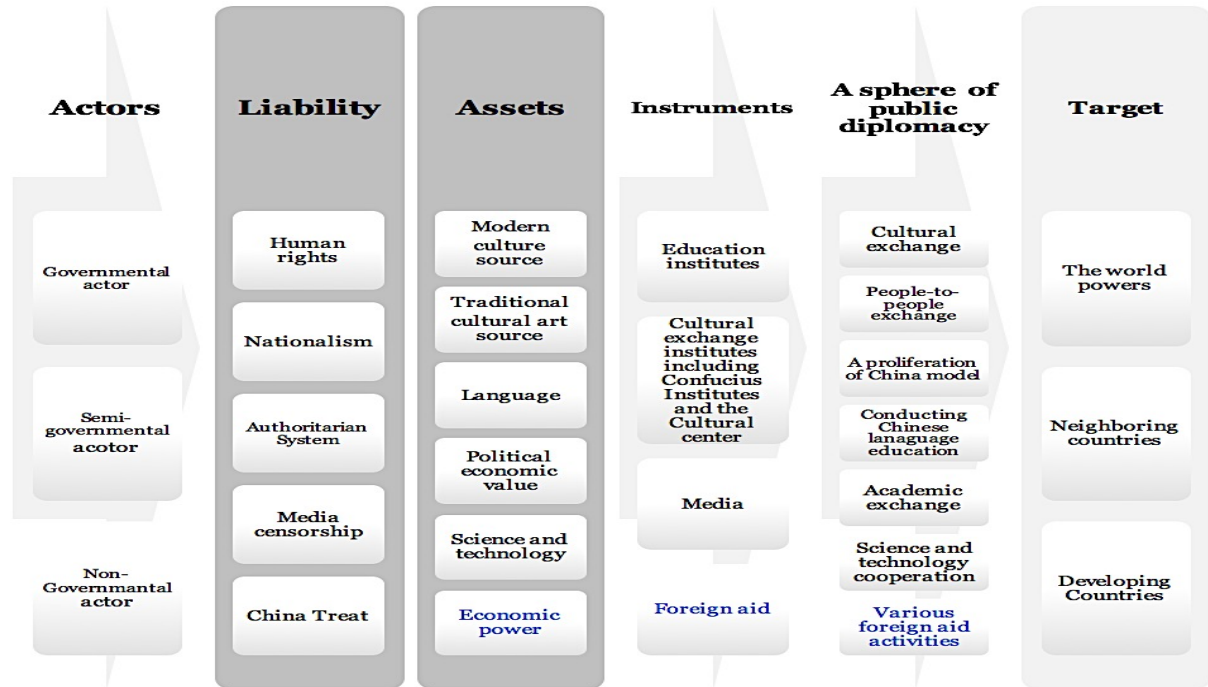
Actors

Governmental actor

Semi-governmental acotor

Non-Governmantal actor

Liability

Human rights

Nationalism

Authoritarian System

Media censorship

China Treat

Assets

Modern culture source

Traditional cultural art source

Language

Political economic value

Science and technology

Economic power

Instruments

Education institutes

Cultural exchange institutes including Confucius Institutes and the Cultural center

Media

Foreign aid

A sphere of public diplomacy

Cultural exchange

People-to-people exchange

A proliferation of China model

Conducting Chinese lanaguage education

Academic exchange

Science and technology cooperation

Various foreign aid activities

Target

The world powers

Neighboring countries

Developing Countries